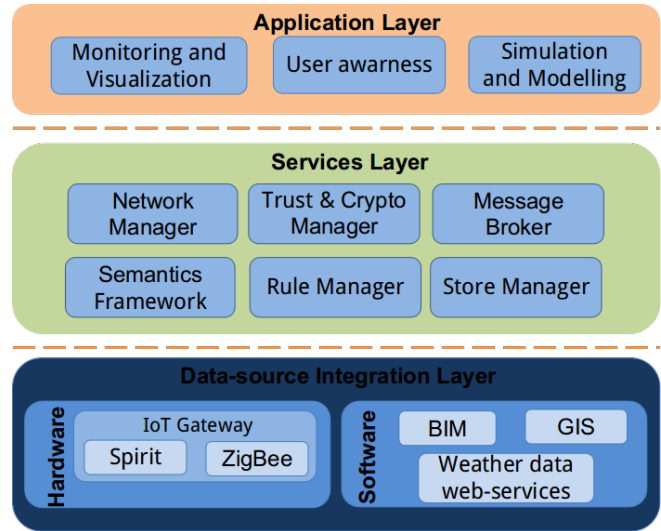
Application Layer

Monitoring and Visualization

User awarness

Simulation and Modelling

Services Layer

Network Manager

Trust & Crypto Manager

Message Broker

Semantics Framework

Rule Manager

Store Manager

Data-source Integration Layer

Hardware

IoT Gateway

Spirit

ZigBee

Software

BIM

GIS

Weather data web-services